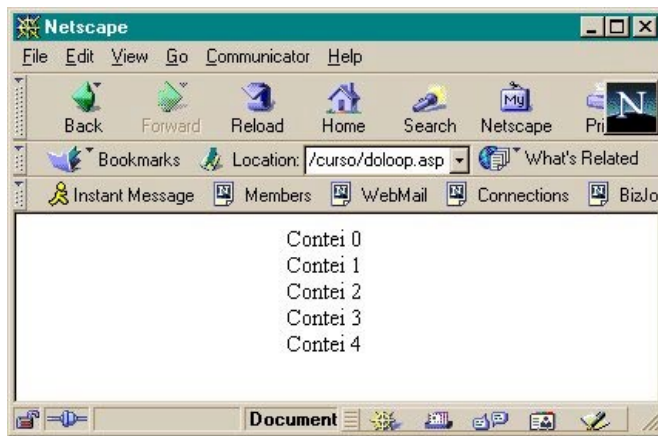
Netscape

File Edit View Go Communicator Help

Back Forward Reload Home Search Netscape Pri

Bookmarks Location: /curso/doloop.asp What's Related

Instant Message Members WebMail Connections BizJo

Contei 0
Contei 1
Contei 2
Contei 3
Contei 4

Document